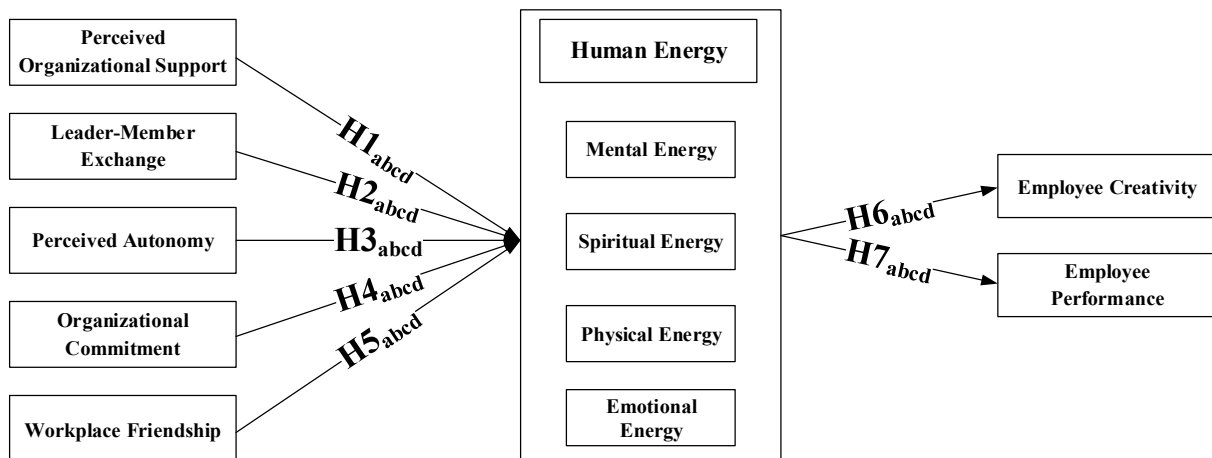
Perceived Organizational Support

Leader-Member Exchange

Perceived Autonomy

Organizational Commitment

Workplace Friendship

$H1_{abcd}$

$H2_{abcd}$

$H3_{abcd}$

$H4_{abcd}$

$H5_{abcd}$

Human Energy

Mental Energy

Spiritual Energy

Physical Energy

Emotional Energy

$H6_{abcd}$

$H7_{abcd}$

Employee Creativity

Employee Performance